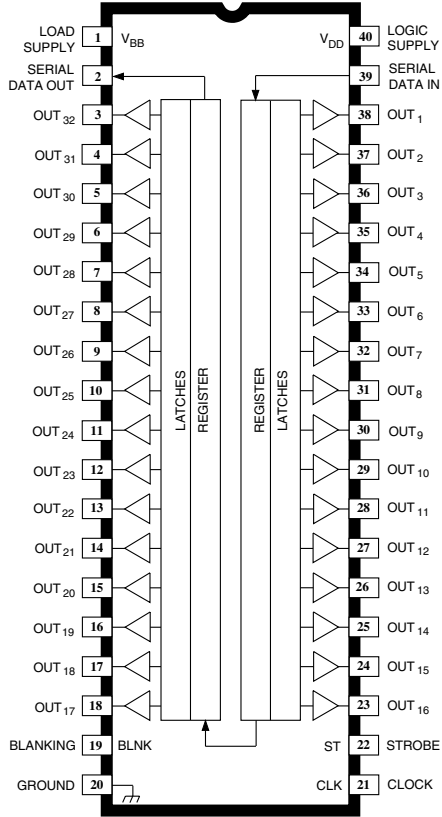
LOAD SUPPLY 1 $V_{BB}$
SERIAL DATA OUT 2
$OUT_{32}$ 3
$OUT_{31}$ 4
$OUT_{30}$ 5
$OUT_{29}$ 6
$OUT_{28}$ 7
$OUT_{27}$ 8
$OUT_{26}$ 9
$OUT_{25}$ 10
$OUT_{24}$ 11
$OUT_{23}$ 12
$OUT_{22}$ 13
$OUT_{21}$ 14
$OUT_{20}$ 15
$OUT_{19}$ 16
$OUT_{18}$ 17
$OUT_{17}$ 18
BLANKING 19 BLNK
GROUND 20

LATCHES
REGISTER
REGISTER
LATCHES

$V_{DD}$ 40 LOGIC SUPPLY
39 SERIAL DATA IN
38 $OUT_1$
37 $OUT_2$
36 $OUT_3$
35 $OUT_4$
34 $OUT_5$
33 $OUT_6$
32 $OUT_7$
31 $OUT_8$
30 $OUT_9$
29 $OUT_{10}$
28 $OUT_{11}$
27 $OUT_{12}$
26 $OUT_{13}$
25 $OUT_{14}$
24 $OUT_{15}$
23 $OUT_{16}$
ST 22 STROBE
CLK 21 CLOCK